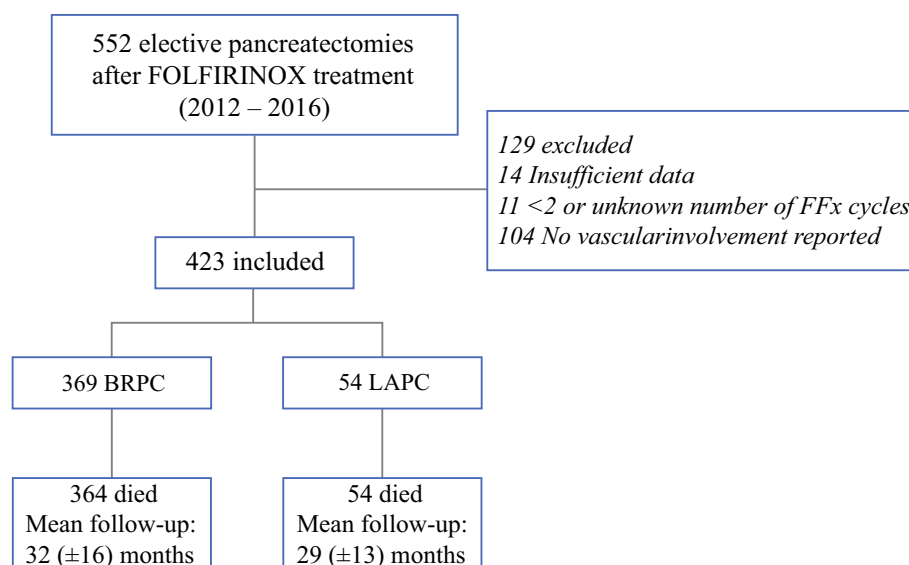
552 elective pancreatectomies after FOLFIRINOX treatment (2012 – 2016)

129 excluded
14 Insufficient data
11 <2 or unknown number of FFx cycles
104 No vascularinvolvement reported

423 included

369 BRPC

54 LAPC

364 died
Mean follow-up: 32 (±16) months

54 died
Mean follow-up: 29 (±13) months